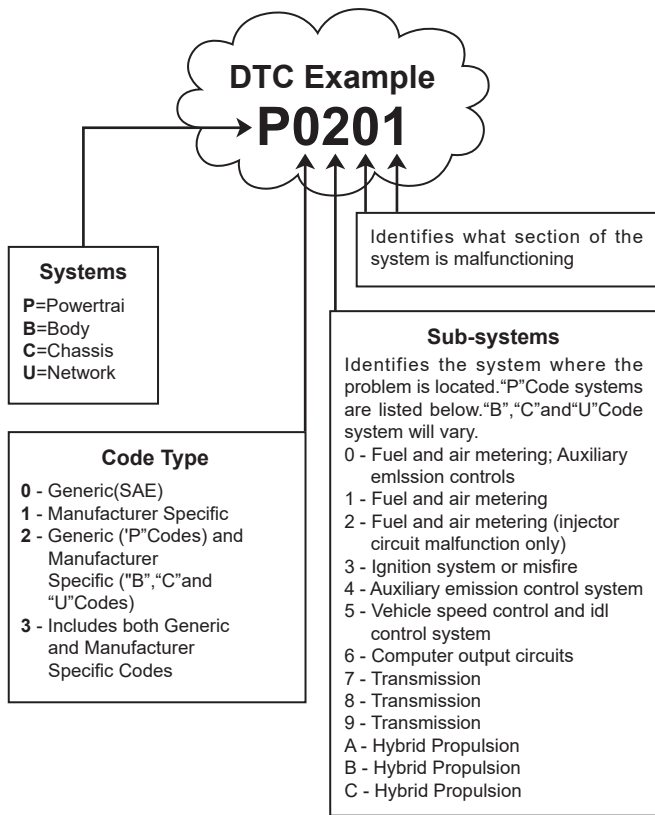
DTC Example
P0201

Identifies what section of the system is malfunctioning

Systems
P=Powertrai
B=Body
C=Chassis
U=Network

Sub-systems
Identifies the system where the problem is located."P"Code systems are listed below."B","C"and"U"Code system will vary.
0 - Fuel and air metering; Auxiliary emlssion controls
1 - Fuel and air metering
2 - Fuel and air metering (injector circuit malfunction only)
3 - Ignition system or misfire
4 - Auxiliary emission control system
5 - Vehicle speed control and idl control system
6 - Computer output circuits
7 - Transmission
8 - Transmission
9 - Transmission
A - Hybrid Propulsion
B - Hybrid Propulsion
C - Hybrid Propulsion

Code Type
0 - Generic(SAE)
1 - Manufacturer Specific
2 - Generic ('P"Codes) and Manufacturer Specific ("B","C"and "U"Codes)
3 - Includes both Generic and Manufacturer Specific Codes